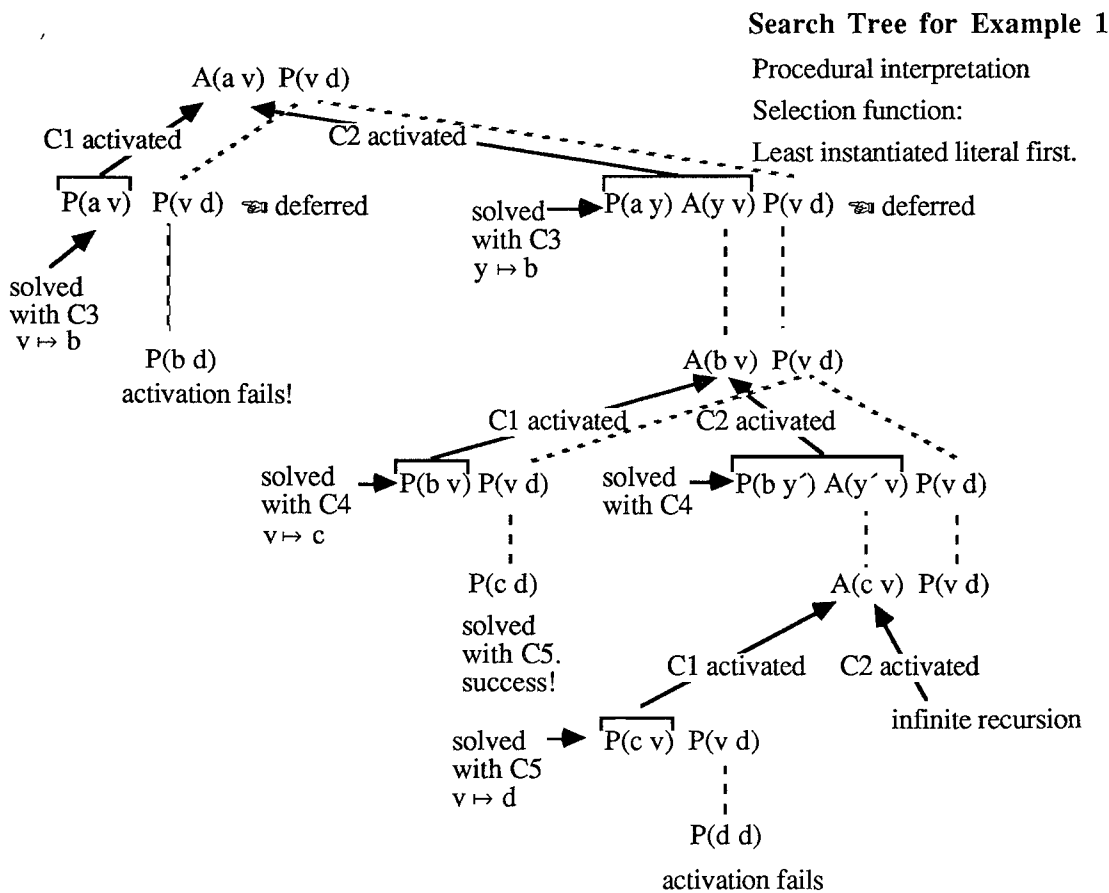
**Search Tree for Example 1**

Procedural interpretation

Selection function:

Least instantiated literal first.

A(a v) P(v d)

C1 activated

C2 activated

P(a v) P(v d) ☜ deferred

solved with C3 $v \mapsto b$

P(b d)

activation fails!

solved with C3 $y \mapsto b$

P(a y) A(y v) P(v d) ☜ deferred

A(b v) P(v d)

C1 activated

C2 activated

solved with C4 $v \mapsto c$

P(b v) P(v d)

P(c d)

solved with C5. success!

solved with C4

P(b y´) A(y´ v) P(v d)

A(c v) P(v d)

C1 activated

C2 activated

infinite recursion

solved with C5 $v \mapsto d$

P(c v) P(v d)

P(d d)

activation fails